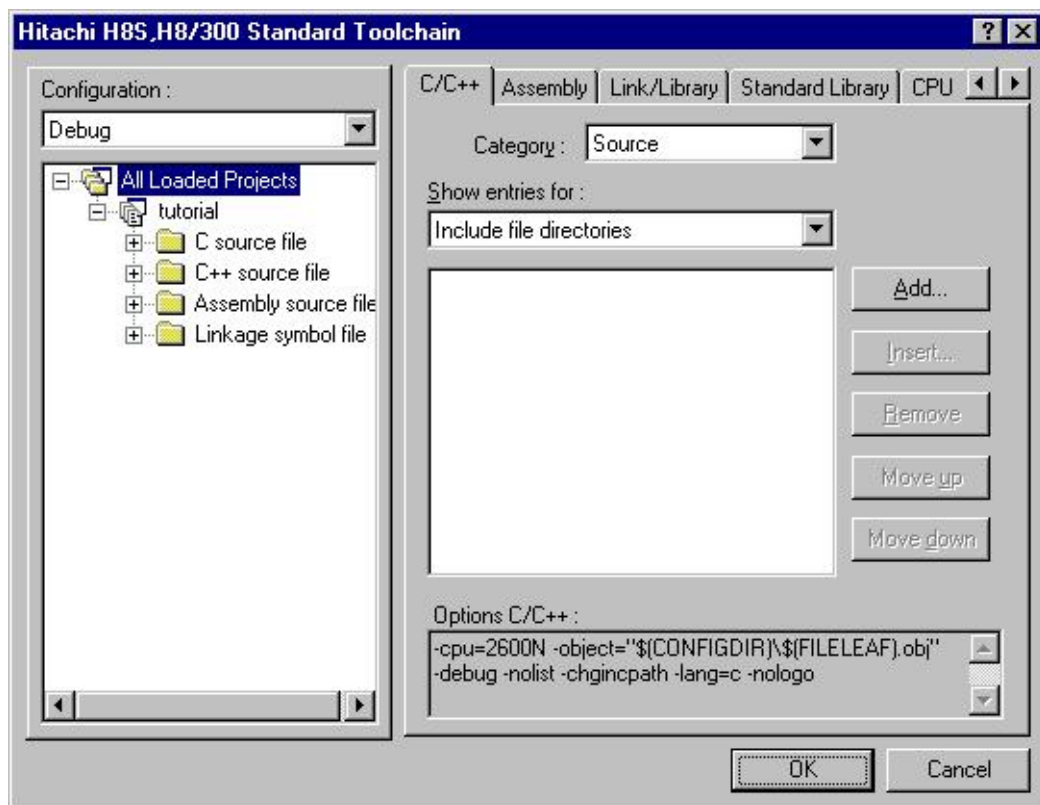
Hitachi H8S,H8/300 Standard Toolchain

Configuration :

Debug

All Loaded Projects

tutorial

C source file

C++ source file

Assembly source file

Linkage symbol file

C/C++ | Assembly | Link/Library | Standard Library | CPU

Category : Source

Show entries for :

Include file directories

Add...

Insert...

Remove

Move up

Move down

Options C/C++ :

-cpu=2600N -object="$(CONFIGDIR)\$(FILELEAF).obj" -debug -nolist -chgincpath -lang=c -nologo

OK

Cancel